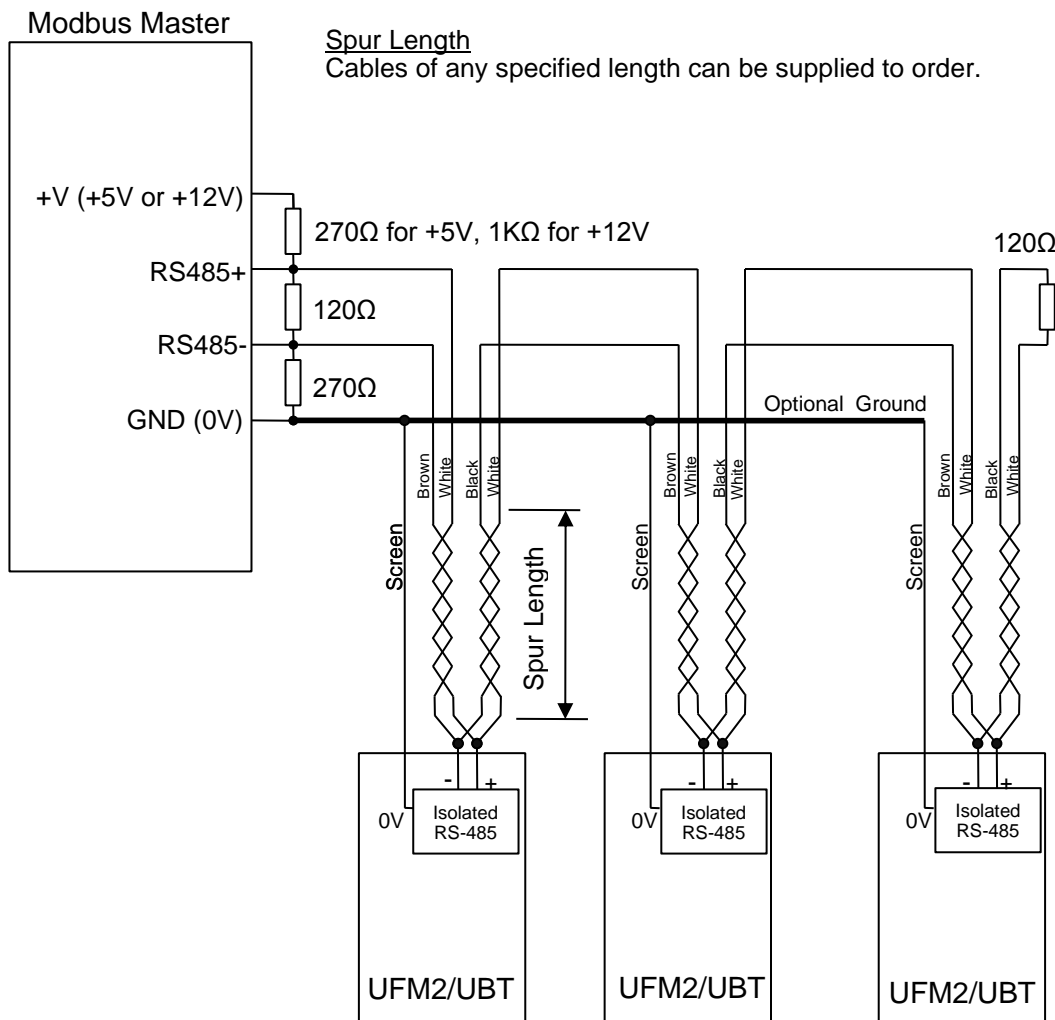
Modbus Master

Spur Length
Cables of any specified length can be supplied to order.

+V (+5V or +12V)

270Ω for +5V, 1KΩ for +12V

RS485+

120Ω

RS485-

270Ω

GND (0V)

Optional Ground

120Ω

Brown White Black White

Brown White Black White

Brown White Black White

Screen

Spur Length

Screen

Screen

- +

0V

Isolated RS-485

- +

0V

Isolated RS-485

- +

0V

Isolated RS-485

UFM2/UBT

UFM2/UBT

UFM2/UBT